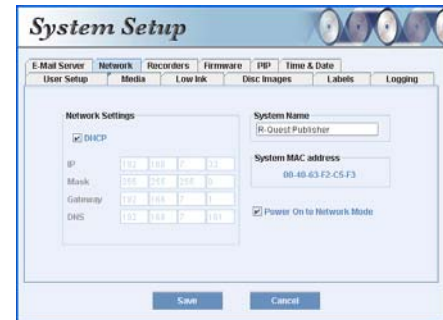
System Setup

E-Mail Server | Network | Recorders | Firmware | PIP | Time & Date
User Setup | Media | Low Ink | Disc Images | Labels | Logging

Network Settings

DHCP

IP 192 168 7 32
Mask 255 255 255 0
Gateway 192 168 7 1
DNS 192 168 7 181

System Name
R-Quest Publisher

System MAC address
00-40-63-F2-C5-F3

Power On to Network Mode

Save
Cancel